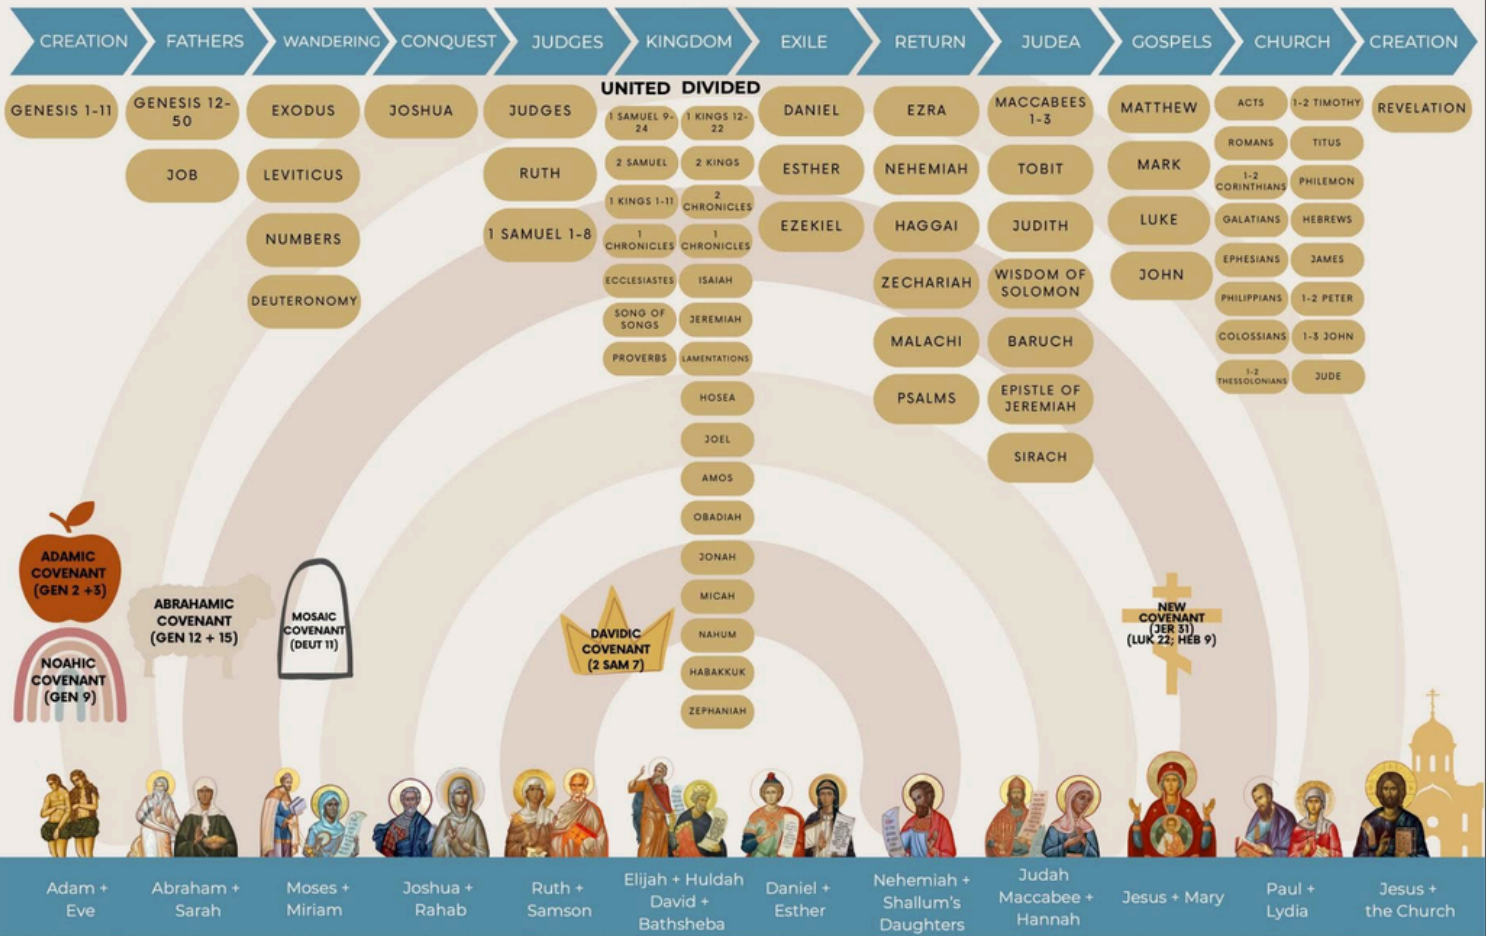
CREATION FATHERS WANDERING CONQUEST JUDGES KINGDOM EXILE RETURN JUDEA GOSPELS CHURCH CREATION

GENESIS 1-11

GENESIS 12-50
JOB

EXODUS
LEVITICUS
NUMBERS
DEUTERONOMY

JOSHUA

JUDGES
RUTH
1 SAMUEL 1-8

UNITED
1 SAMUEL 9-24
2 SAMUEL
1 KINGS 1-11
1 CHRONICLES
ECCLESIASTES
SONG OF SONGS
PROVERBS

DIVIDED
1 KINGS 12-22
2 KINGS
2 CHRONICLES
1 CHRONICLES
ISAIAH
JEREMIAH
LAMENTATIONS
HOSEA
JOEL
AMOS
OBADIAH
JONAH
MICAH
NAHUM
HABAKKUK
ZEPHANIAH

DANIEL
ESTHER
EZEKIEL

EZRA
NEHEMIAH
HAGGAI
ZECHARIAH
MALACHI
PSALMS

MACCABEES 1-3
TOBIT
JUDITH
WISDOM OF SOLOMON
BARUCH
EPISTLE OF JEREMIAH
SIRACH

MATTHEW
MARK
LUKE
JOHN

ACTS
ROMANS
1-2 CORINTHIANS
GALATIANS
EPHESIANS
PHILIPPIANS
COLOSSIANS
1-2 THESSOLONIANS

1-2 TIMOTHY
TITUS
PHILEMON
HEBREWS
JAMES
1-2 PETER
1-3 JOHN
JUDE

REVELATION

ADAMIC COVENANT (GEN 2 +3)

NOAHIC COVENANT (GEN 9)

ABRAHAMIC COVENANT (GEN 12 + 15)

MOSAIC COVENANT (DEUT 11)

DAVIDIC COVENANT (2 SAM 7)

NEW COVENANT (JER 31) (LUK 22; HEB 9)

Adam + Eve
Abraham + Sarah
Moses + Miriam
Joshua + Rahab
Ruth + Samson
Elijah + Huldah David + Bathsheba
Daniel + Esther
Nehemiah + Shallum's Daughters
Judah Maccabee + Hannah
Jesus + Mary
Paul + Lydia
Jesus + the Church